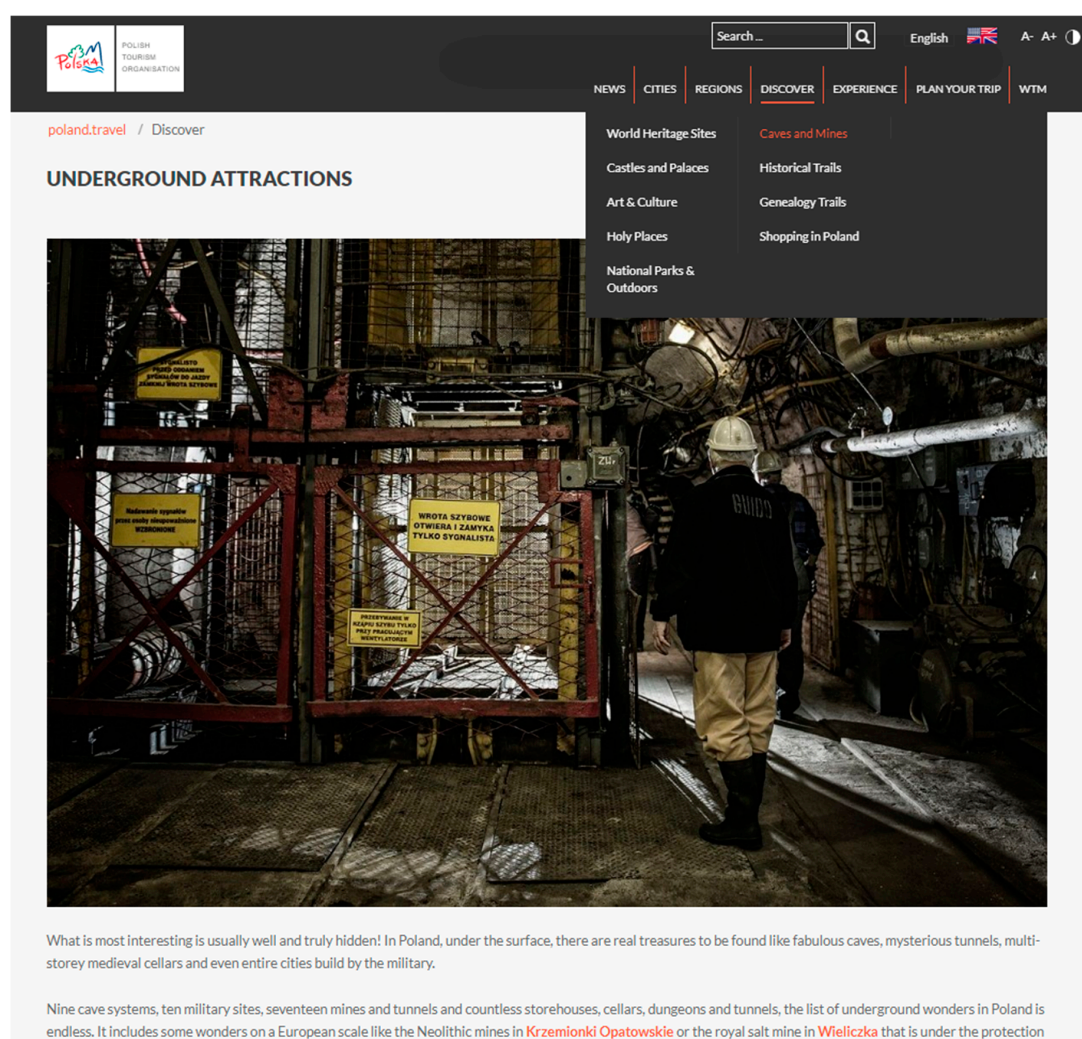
Polska
POLISH TOURISM ORGANISATION

Search ...
English
A- A+

NEWS CITIES REGIONS DISCOVER EXPERIENCE PLAN YOUR TRIP WTM

poland.travel / Discover

UNDERGROUND ATTRACTIONS

World Heritage Sites
Castles and Palaces
Art & Culture
Holy Places
National Parks & Outdoors

Caves and Mines
Historical Trails
Genealogy Trails
Shopping in Poland

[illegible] PRZED ODDANIEM SYGNAŁÓW DO JAZDY ZAMKNIJ WROTA SZYBOWE

Nadawanie sygnałów przez osoby nieupoważnione WZBRONIONE

WROTA SZYBOWE OTWIERA I ZAMYKA TYLKO SYGNALISTA

PRZEBYWANIE W RZĄPIU SZYBU TYLKO PRZY PRACUJĄCYM WENTYLATORZE

GUIDE

What is most interesting is usually well and truly hidden! In Poland, under the surface, there are real treasures to be found like fabulous caves, mysterious tunnels, multi-storey medieval cellars and even entire cities build by the military.

Nine cave systems, ten military sites, seventeen mines and tunnels and countless storehouses, cellars, dungeons and tunnels, the list of underground wonders in Poland is endless. It includes some wonders on a European scale like the Neolithic mines in Krzemionki Opatowskie or the royal salt mine in Wieliczka that is under the protection